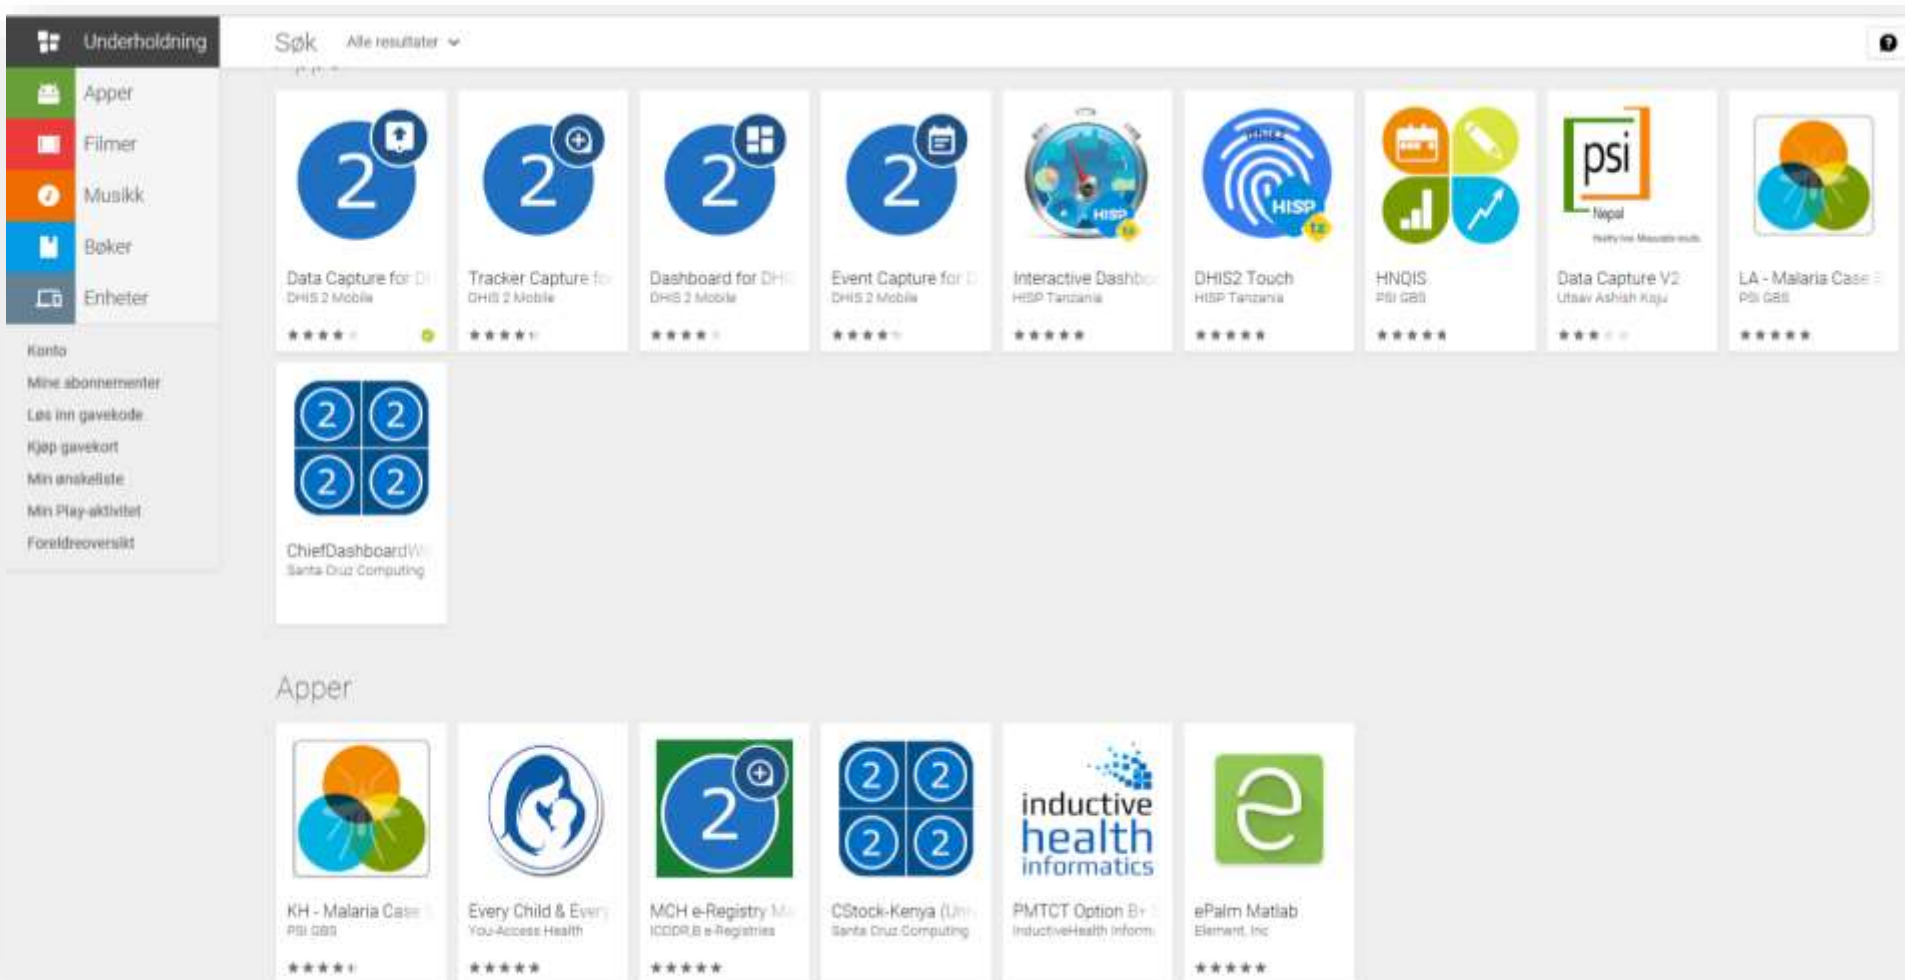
Underholdning
Apper
Filmer
Musikk
Bøker
Enheter

Konto
Mine abonnementer
Løs inn gavekode
Kjøp gavekort
Min ønskeliste
Min Play-aktivitet
Foreldreoversikt

Søk
Alle resultater

2
Data Capture for D
DHIS 2 Mobile

2
Tracker Capture fo
DHIS 2 Mobile

2
Dashboard for DH
DHIS 2 Mobile

2
Event Capture for
DHIS 2 Mobile

HISP
Interactive Dashbo
HISP Tanzania

HISP
DHIS2 Touch
HISP Tanzania

HNQIS
PSI GBS

psi
Nepal
Data Capture V2
Utsav Ashish Koju

LA - Malaria Case
PSI GBS

2 2 2 2
ChiefDashboardW
Santa Cruz Computing

Apper

KH - Malaria Case
PSI GBS

Every Child & Every
You-Access Health

2
MCH e-Registry M
ICDDR,B e-Registries

2 2 2 2
CStock-Kenya (Un
Santa Cruz Computing

inductive health informatics
PMTCT Option B+
InductiveHealth Inform

ePalm Matlab
Element, Inc